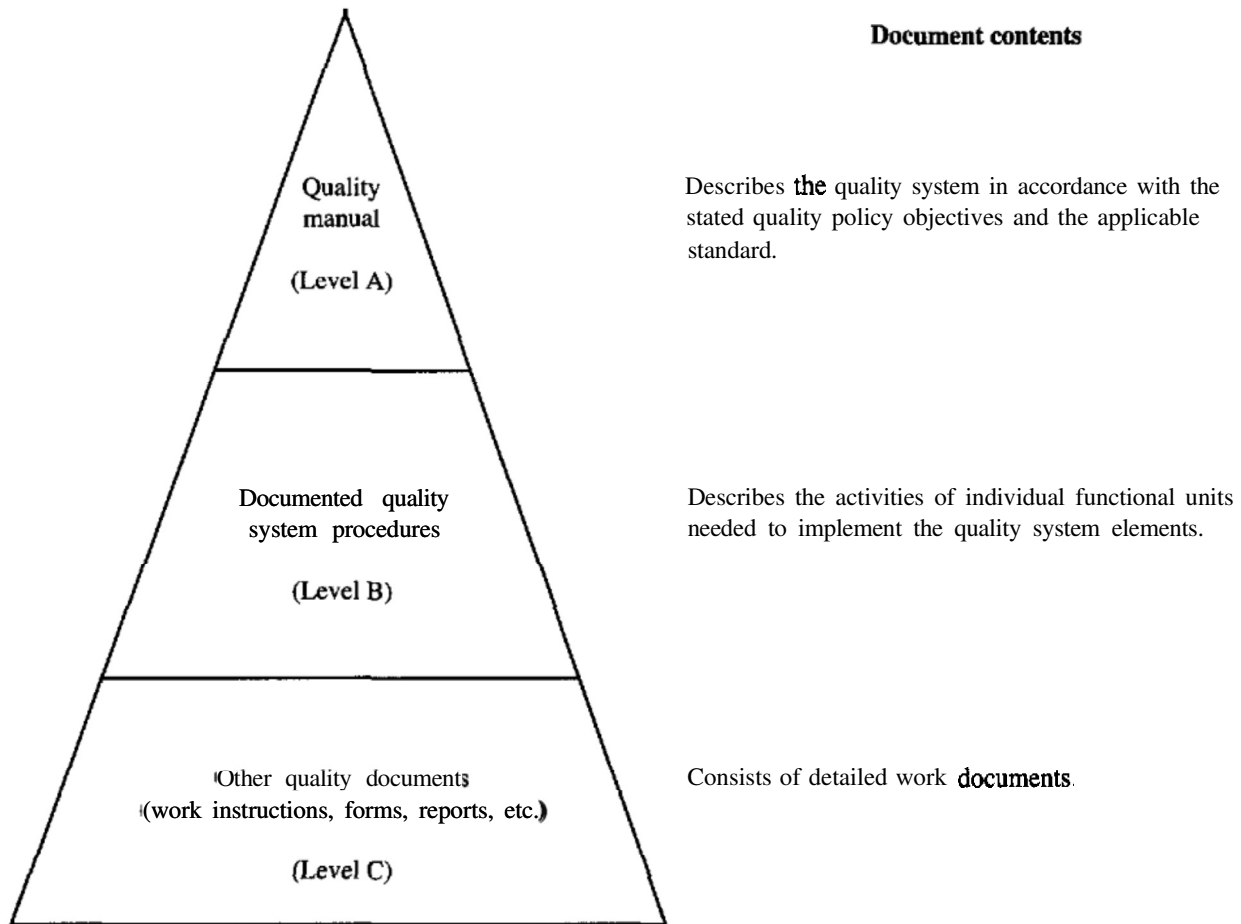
Document contents

Quality manual

(Level A)

Describes the quality system in accordance with the stated quality policy objectives and the applicable standard.

Documented quality system procedures

(Level B)

Describes the activities of individual functional units needed to implement the quality system elements.

Other quality documents (work instructions, forms, reports, etc.)

(Level C)

Consists of detailed work documents.